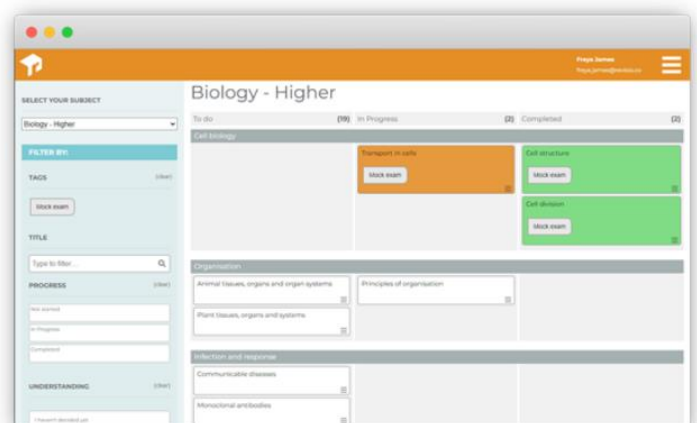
Freya James
freya.james@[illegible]

SELECT YOUR SUBJECT

Biology - Higher

FILTER BY:

TAGS (clear)

Mock exam

TITLE

Type to filter...

PROGRESS (clear)

Not started

In Progress

Completed

UNDERSTANDING (clear)

I haven't decided yet

Biology - Higher

To do (19)

In Progress (2)

Completed (2)

Cell biology

Transport in cells

Mock exam

Cell structure

Mock exam

Cell division

Mock exam

Organisation

Animal tissues, organs and organ systems

Principles of organisation

Plant tissues, organs and systems

Infection and response

Communicable diseases

Monoclonal antibodies